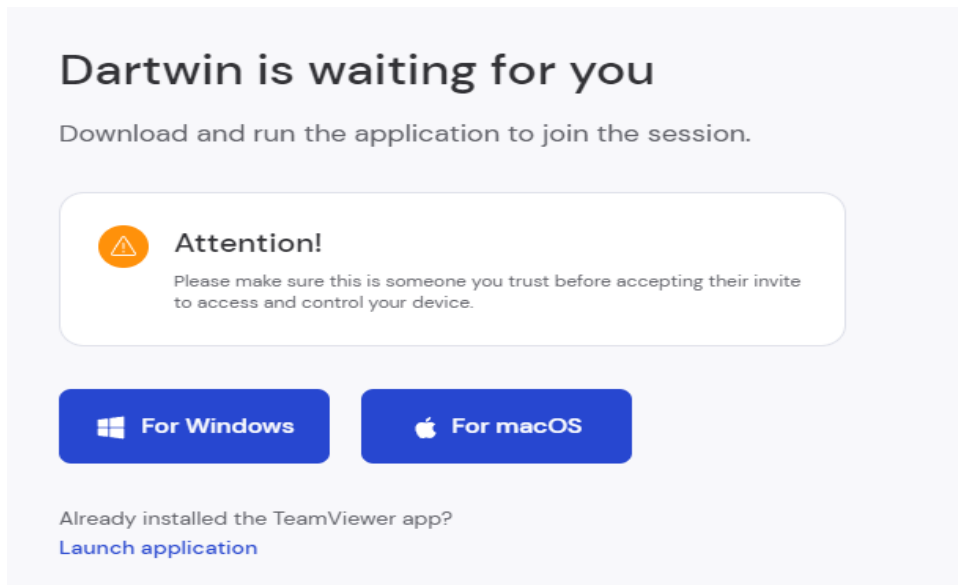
Dartwin is waiting for you

Download and run the application to join the session.

Attention!

Please make sure this is someone you trust before accepting their invite to access and control your device.

For Windows

For macOS

Already installed the TeamViewer app?
Launch application